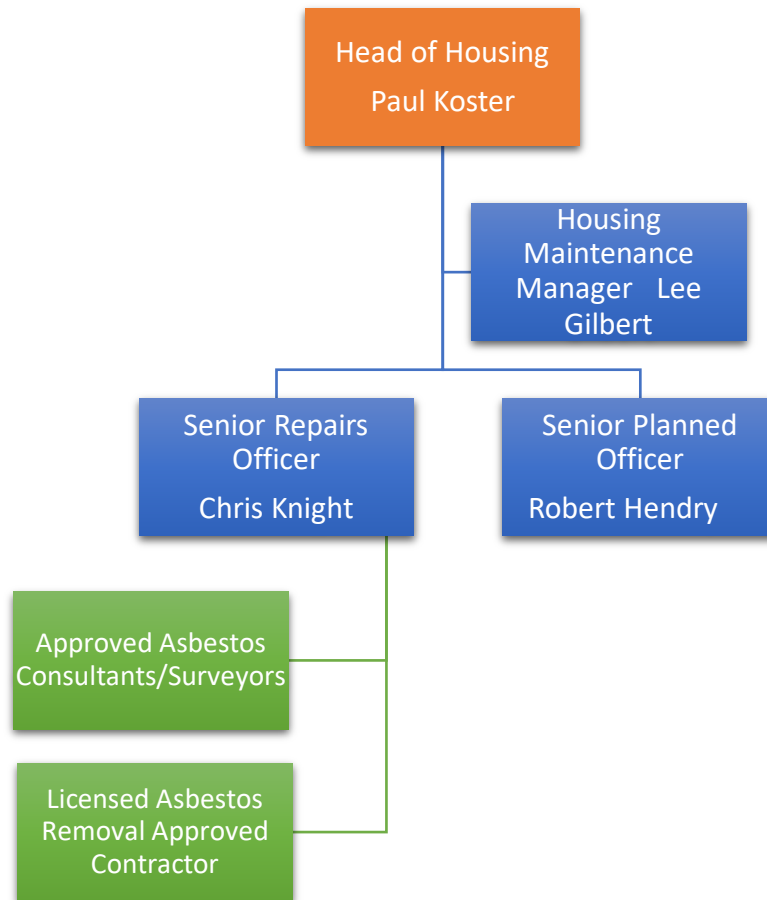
Head of Housing
Paul Koster

Housing Maintenance Manager Lee Gilbert

Senior Repairs Officer
Chris Knight

Senior Planned Officer
Robert Hendry

Approved Asbestos Consultants/Surveyors

Licensed Asbestos Removal Approved Contractor